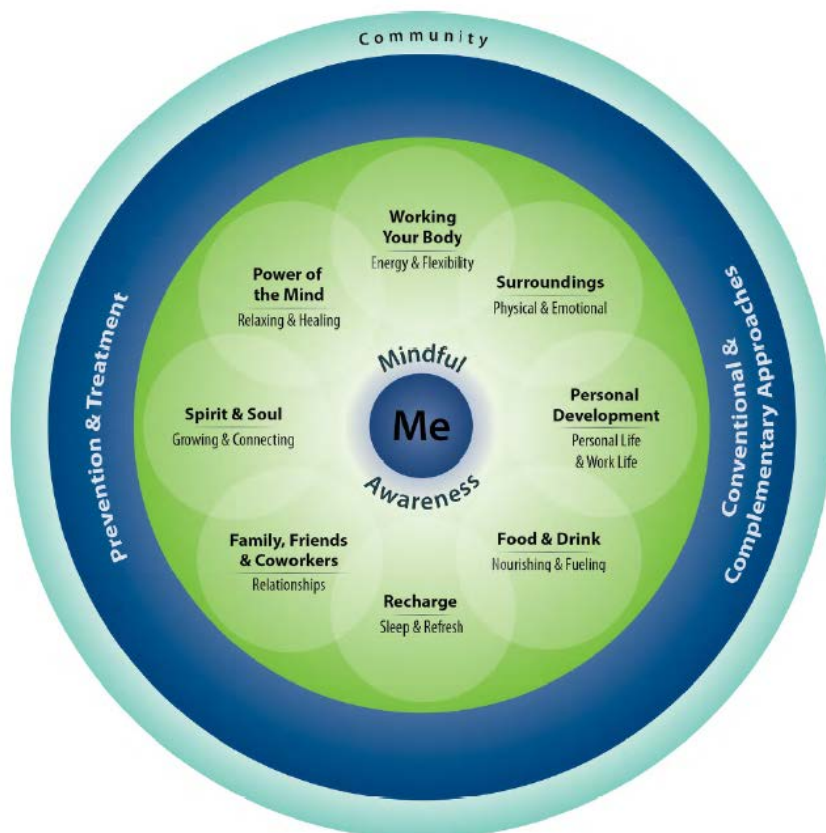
Community

Prevention & Treatment

Conventional & Complementary Approaches

Working Your Body
Energy & Flexibility

Surroundings
Physical & Emotional

Personal Development
Personal Life & Work Life

Food & Drink
Nourishing & Fueling

Recharge
Sleep & Refresh

Family, Friends & Coworkers
Relationships

Spirit & Soul
Growing & Connecting

Power of the Mind
Relaxing & Healing

Mindful
Me
Awareness